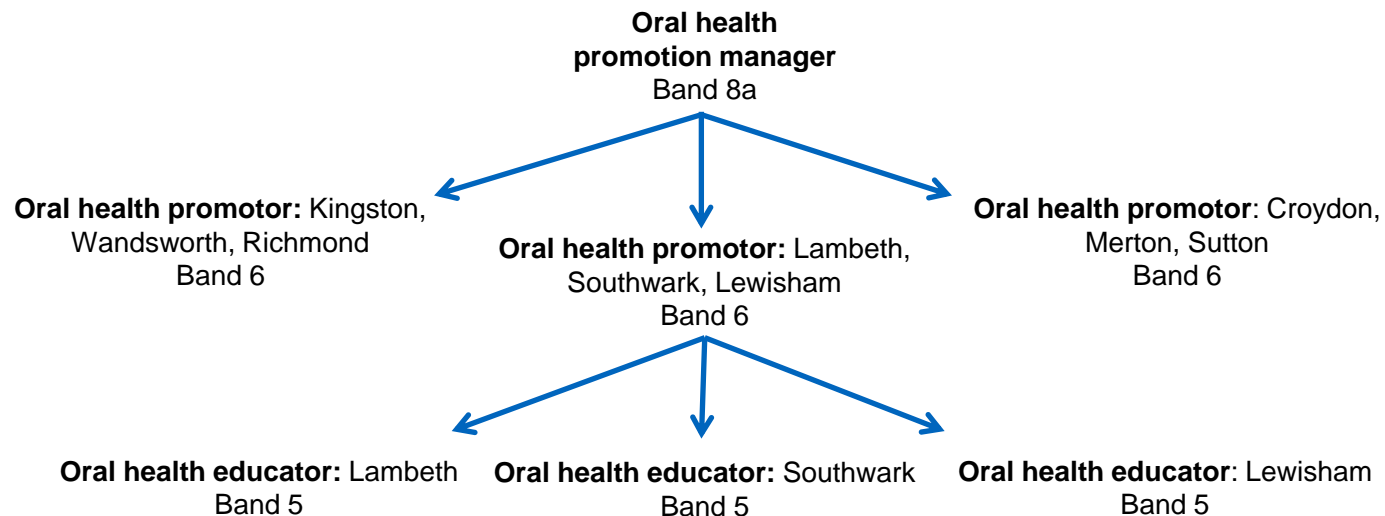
Oral health promotion manager
Band 8a

Oral health promotor: Kingston, Wandsworth, Richmond
Band 6

Oral health promotor: Lambeth, Southwark, Lewisham
Band 6

Oral health promotor: Croydon, Merton, Sutton
Band 6

Oral health educator: Lambeth
Band 5

Oral health educator: Southwark
Band 5

Oral health educator: Lewisham
Band 5